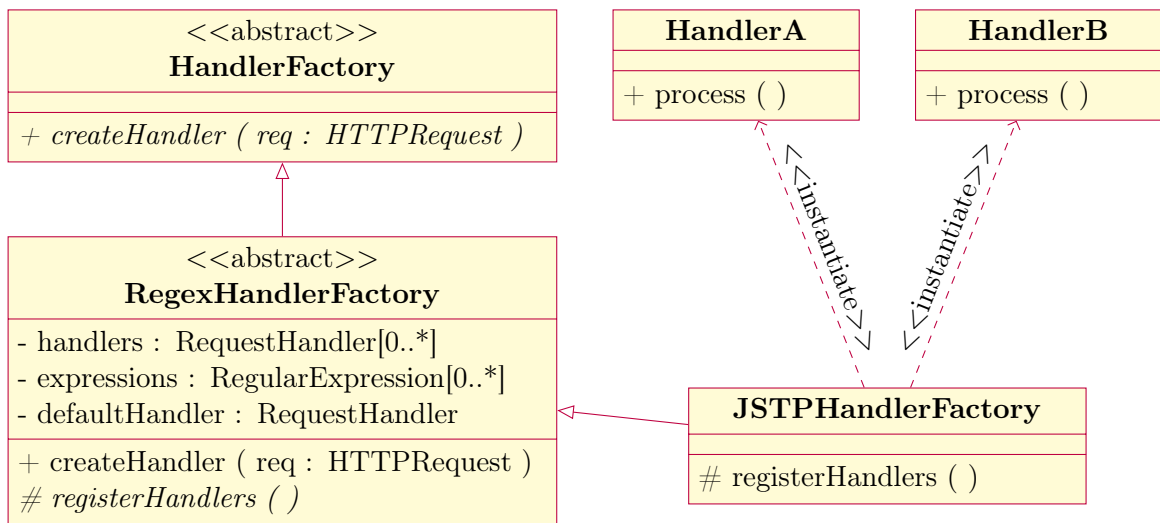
<<abstract>>
**HandlerFactory**

+ createHandler ( req : HTTPRequest )

**HandlerA**

+ process ( )

**HandlerB**

+ process ( )

<<instantiate>>

<<instantiate>>

<<abstract>>
**RegexHandlerFactory**

- handlers : RequestHandler[0..*]
- expressions : RegularExpression[0..*]
- defaultHandler : RequestHandler

+ createHandler ( req : HTTPRequest )
# registerHandlers ( )

**JSTPHandlerFactory**

# registerHandlers ( )